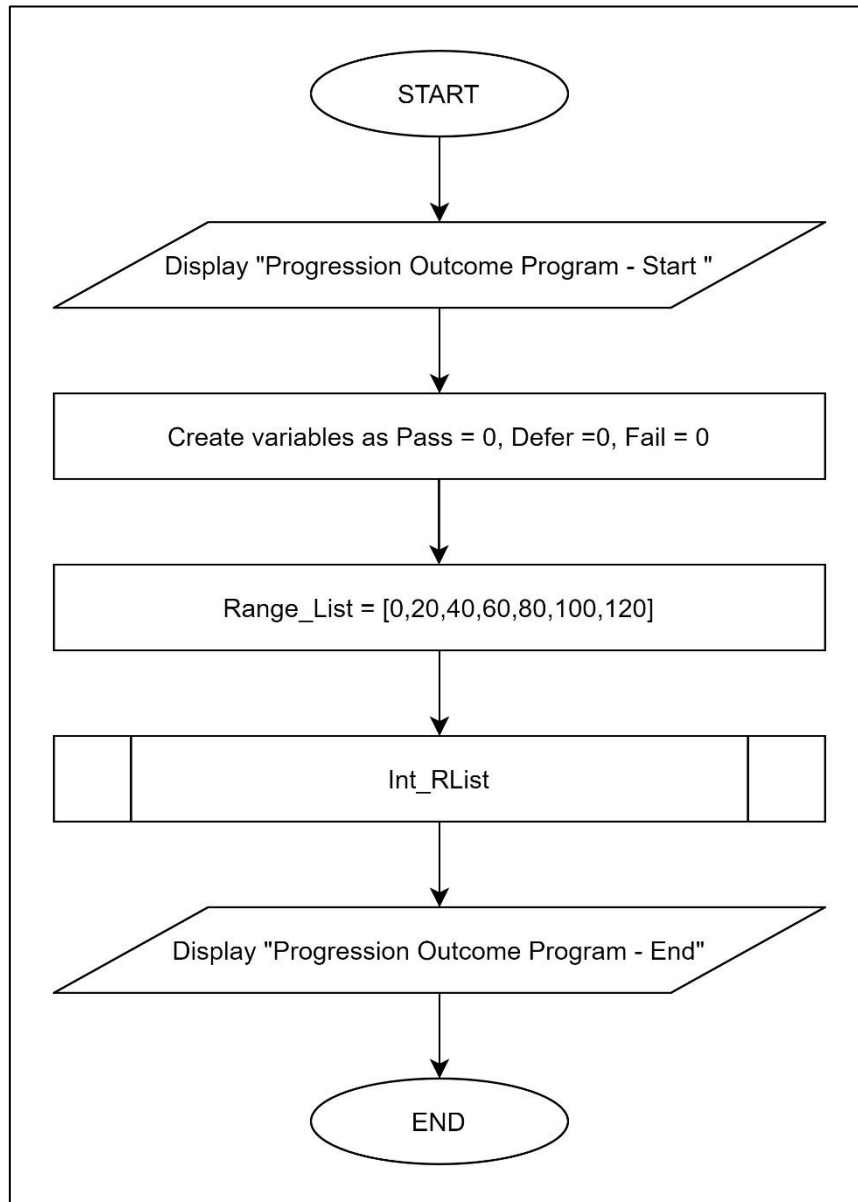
START

Display "Progression Outcome Program - Start "

Create variables as Pass = 0, Defer =0, Fail = 0

Range_List = [0,20,40,60,80,100,120]

Int_RList

Display "Progression Outcome Program - End"

END